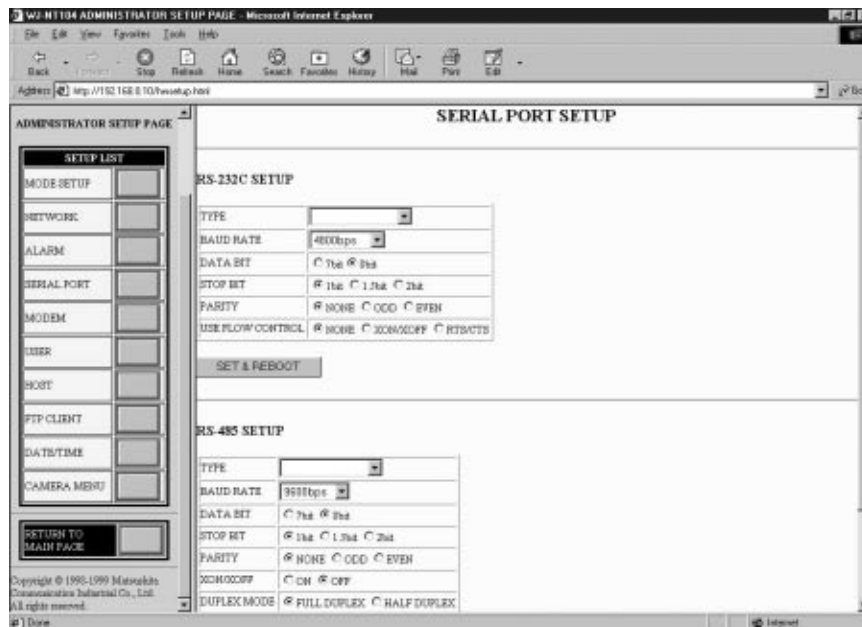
WJ-NT104 ADMINISTRATOR SETUP PAGE - Microsoft Internet Explorer

File Edit View Favorites Tools Help

Back Forward Stop Refresh Home Search Favorites History Mail Print Edit

Address http://192.168.0.10/twsetup.html

ADMINISTRATOR SETUP PAGE

SETUP LIST

MODE SETUP

NETWORK

ALARM

SERIAL PORT

MODEM

USER

HOST

FTP CLIENT

DATE/TIME

CAMERA MENU

RETURN TO MAIN PAGE

Copyright © 1998-1999 Matsushita Communication Industrial Co., Ltd. All rights reserved.

SERIAL PORT SETUP

RS-232C SETUP

| TYPE | |
|---|---|
| BAUD RATE | 4800bps |
| DATA BIT | 7bit 8bit |
| STOP BIT | 1bit 1.5bit 2bit |
| PARITY | NONE ODD EVEN |
| USE FLOW CONTROL | NONE XON/XOFF RTS/CTS |

SET & REBOOT

RS-485 SETUP

| TYPE | |
|---|---|
| BAUD RATE | 9600bps |
| DATA BIT | 7bit 8bit |
| STOP BIT | 1bit 1.5bit 2bit |
| PARITY | NONE ODD EVEN |
| XON/XOFF | ON OFF |
| DUPLEX MODE | FULL DUPLEX HALF DUPLEX |

Done

Internet